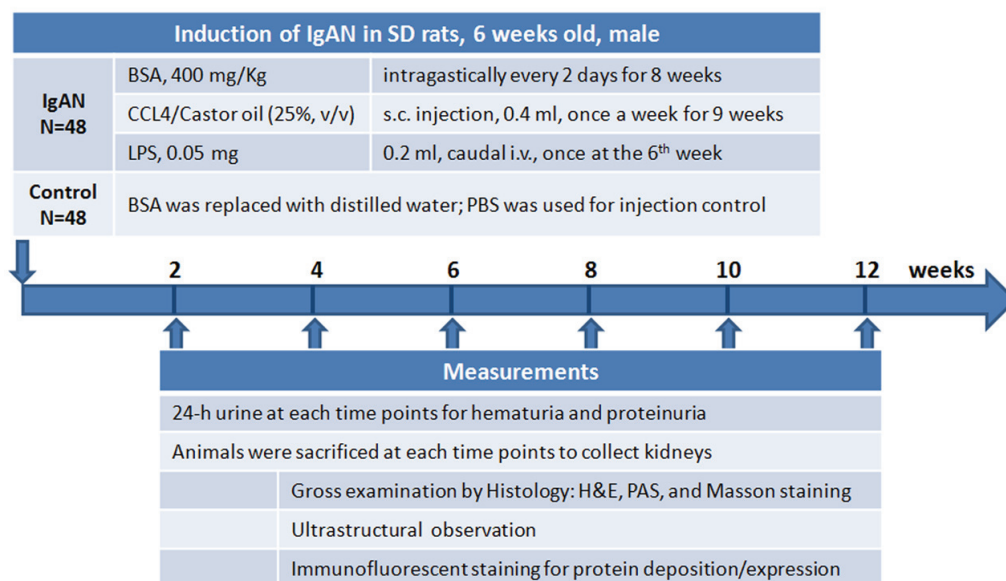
Induction of IgAN in SD rats, 6 weeks old, male

| | | |
|---|---|---|
| IgAN N=48 | BSA, 400 mg/Kg | intragastically every 2 days for 8 weeks |
| | CCL4/Castor oil (25%, v/v) | s.c. injection, 0.4 ml, once a week for 9 weeks |
| | LPS, 0.05 mg | 0.2 ml, caudal i.v., once at the 6$^{th}$ week |
| Control N=48 | BSA was replaced with distilled water; PBS was used for injection control | |

2 4 6 8 10 12 weeks

Measurements

24-h urine at each time points for hematuria and proteinuria

Animals were sacrificed at each time points to collect kidneys

Gross examination by Histology: H&E, PAS, and Masson staining

Ultrastructural observation

Immunofluorescent staining for protein deposition/expression